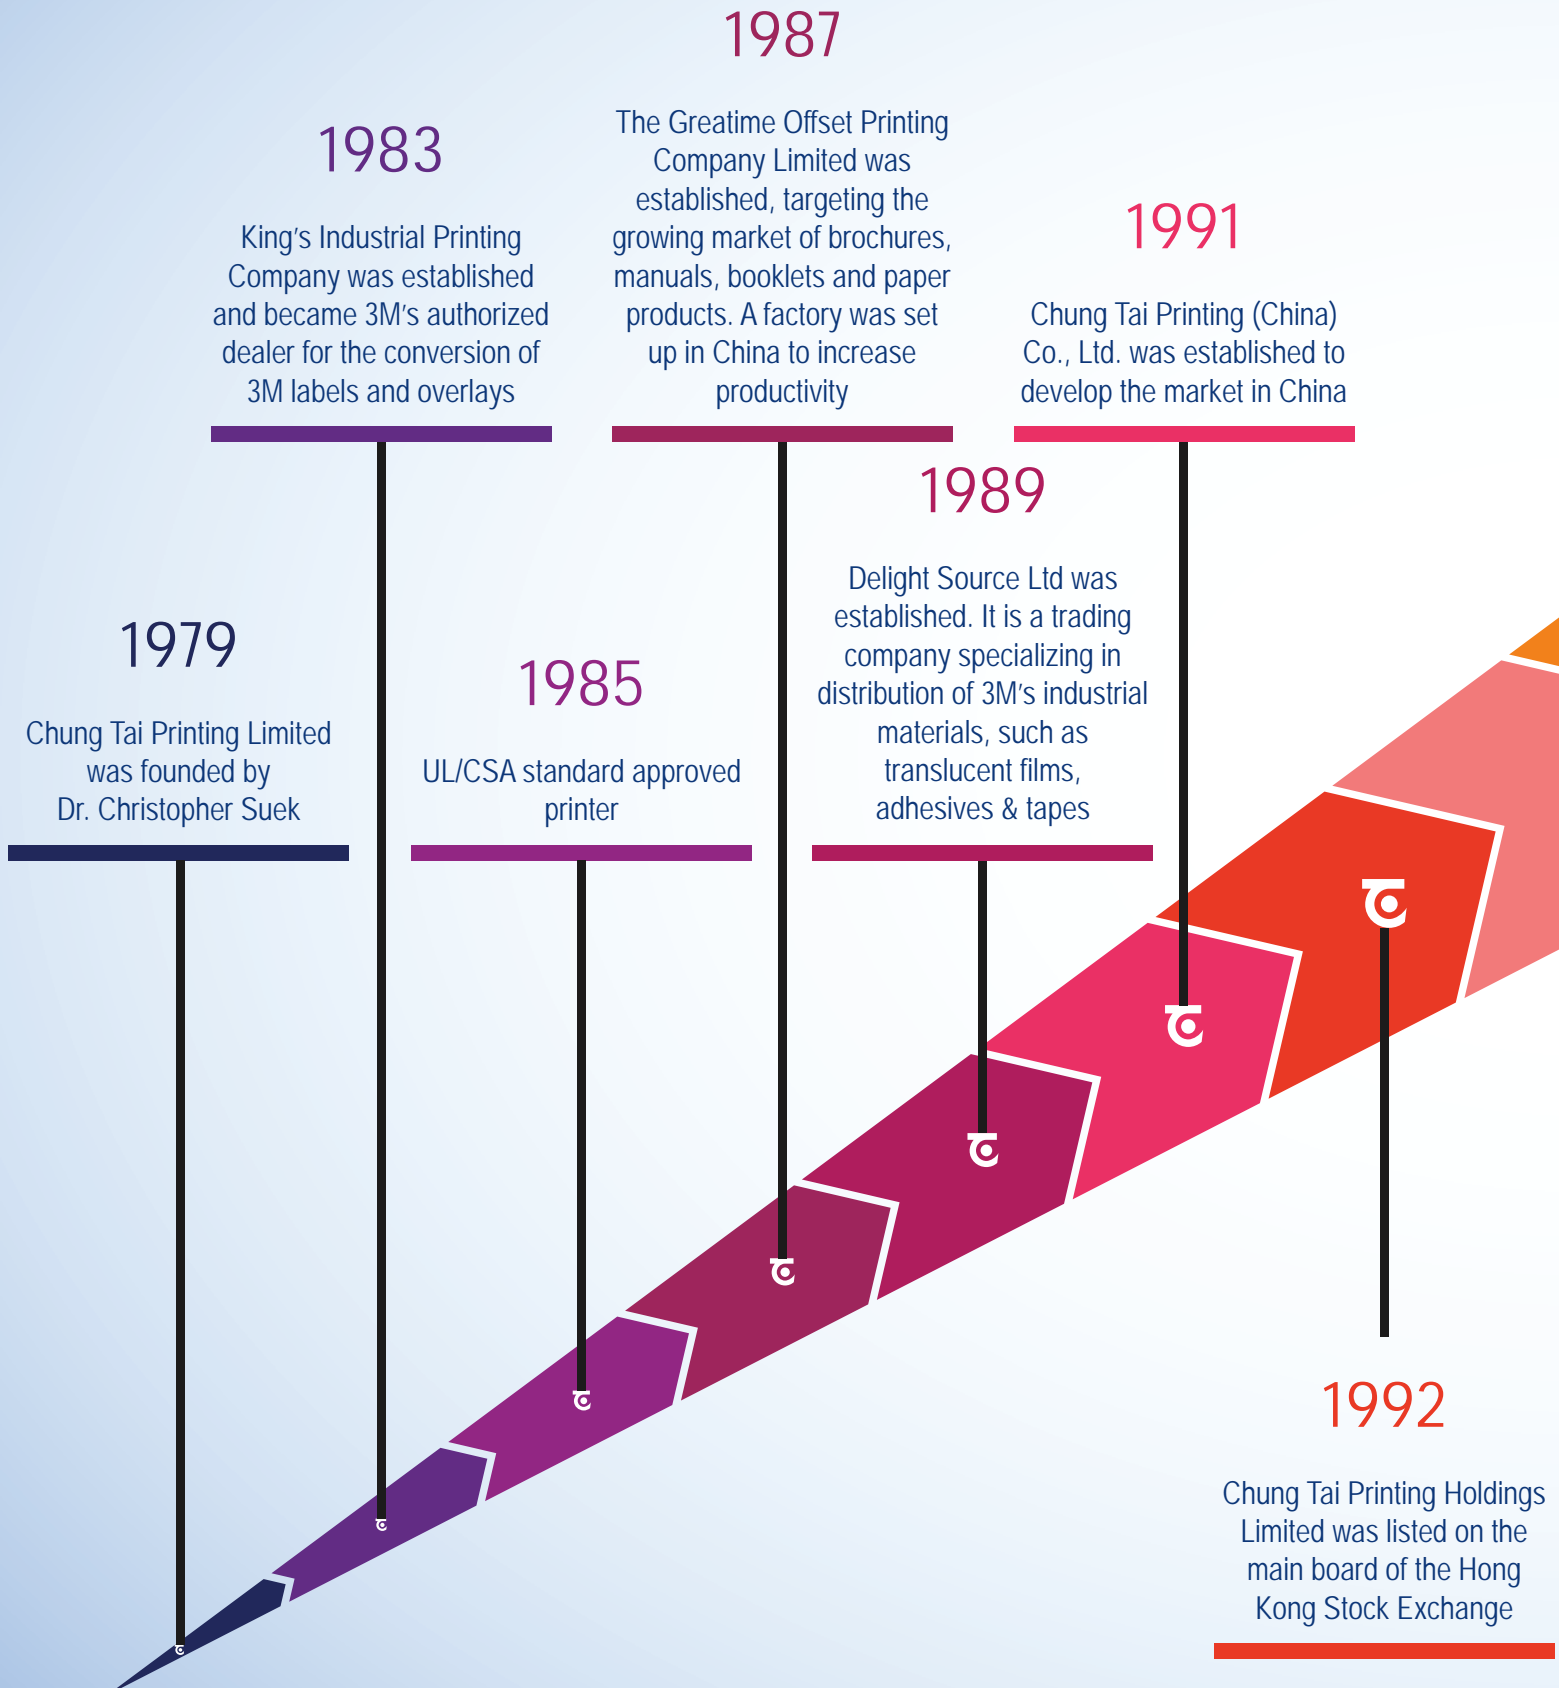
1987

The Greatime Offset Printing Company Limited was established, targeting the growing market of brochures, manuals, booklets and paper products. A factory was set up in China to increase productivity

1983

King's Industrial Printing Company was established and became 3M's authorized dealer for the conversion of 3M labels and overlays

1991

Chung Tai Printing (China) Co., Ltd. was established to develop the market in China

1989

Delight Source Ltd was established. It is a trading company specializing in distribution of 3M's industrial materials, such as translucent films, adhesives & tapes

1979

Chung Tai Printing Limited was founded by Dr. Christopher Suek

1985

UL/CSA standard approved printer

1992

Chung Tai Printing Holdings Limited was listed on the main board of the Hong Kong Stock Exchange